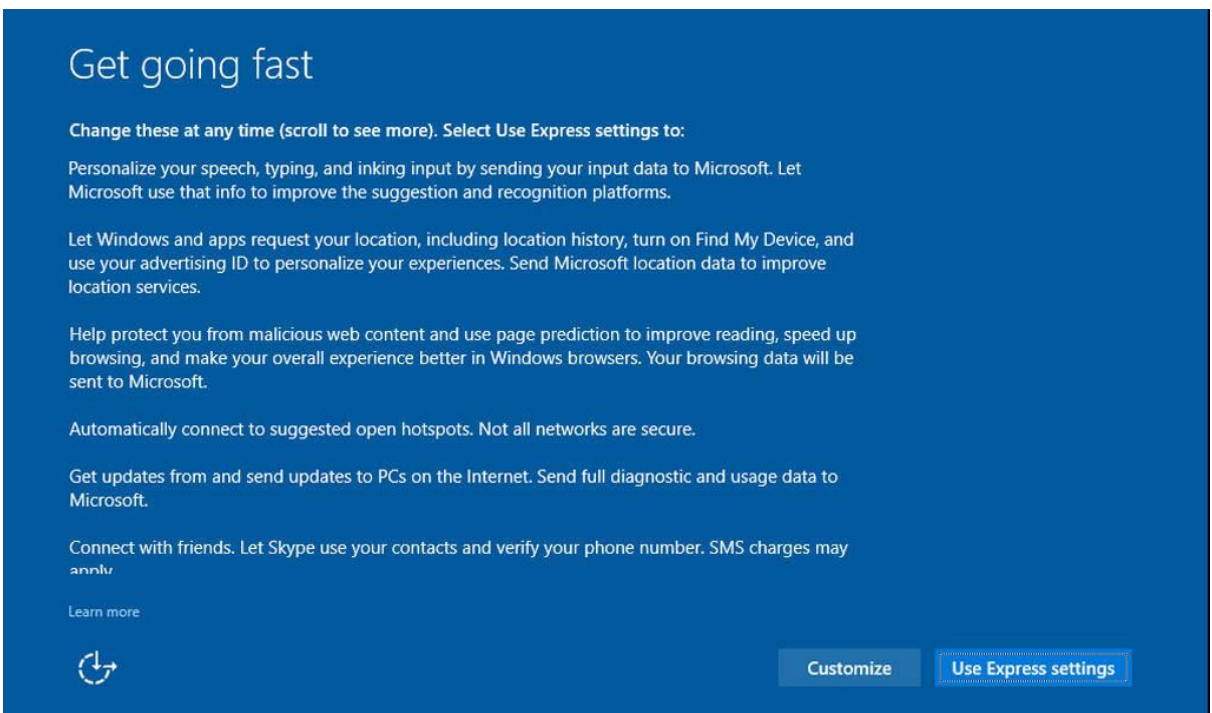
Get going fast

Change these at any time (scroll to see more). Select Use Express settings to:

Personalize your speech, typing, and inking input by sending your input data to Microsoft. Let Microsoft use that info to improve the suggestion and recognition platforms.

Let Windows and apps request your location, including location history, turn on Find My Device, and use your advertising ID to personalize your experiences. Send Microsoft location data to improve location services.

Help protect you from malicious web content and use page prediction to improve reading, speed up browsing, and make your overall experience better in Windows browsers. Your browsing data will be sent to Microsoft.

Automatically connect to suggested open hotspots. Not all networks are secure.

Get updates from and send updates to PCs on the Internet. Send full diagnostic and usage data to Microsoft.

Connect with friends. Let Skype use your contacts and verify your phone number. SMS charges may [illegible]

Learn more

Customize

Use Express settings